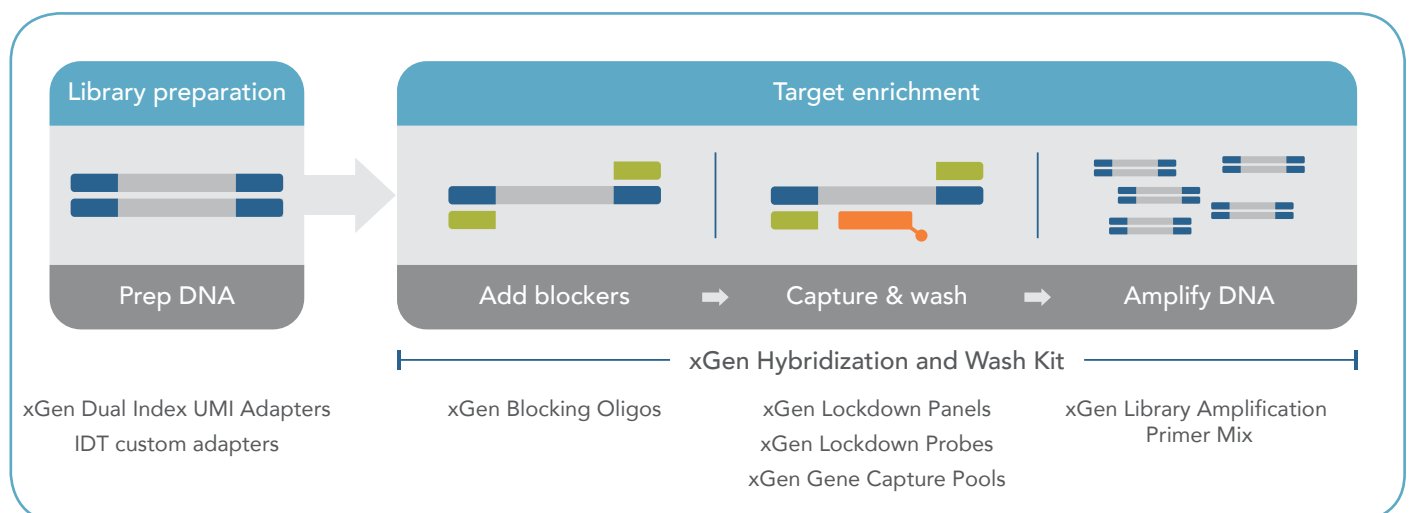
Library preparation

Prep DNA

Target enrichment

Add blockers

Capture & wash

Amplify DNA

xGen Hybridization and Wash Kit

xGen Dual Index UMI Adapters
IDT custom adapters

xGen Blocking Oligos

xGen Lockdown Panels
xGen Lockdown Probes
xGen Gene Capture Pools

xGen Library Amplification Primer Mix